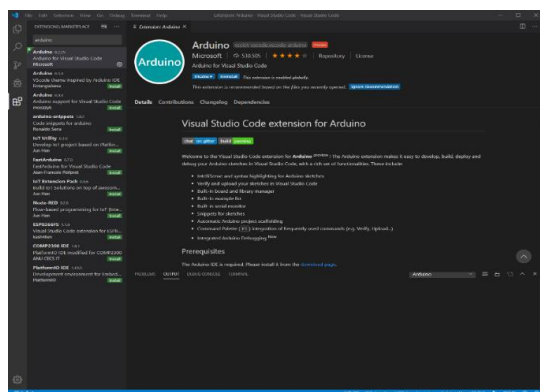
File Edit Selection View Go Debug Terminal Help Extension: Arduino - Visual Studio Code - Visual Studio Code

EXTENSIONS: MARKETPLACE

arduino

Arduino
Arduino for Visual Studio Code
Microsoft

Arduino
VScode theme inspired by Arduino IDE
Install

Arduino
Arduino support for Visual Studio Code
Install

arduino-snippets
Code snippets for arduino
Install

IoT Utility
Develop IoT project based on Platfo...
Install

FastArduino
FastArduino for Visual Studio Code
Install

IoT Extension Pack
Build IoT Solutions on top of awesom...
Install

Node-RED
Flow-based programming for IoT (Nod...
Install

ESP8266FS
Visual Studio Code extension for ESP8...
Install

COMP2300 IDE
PlatformIO IDE modified for COMP2300
Install

PlatformIO IDE
Development environment for Embed...
Install

Extension: Arduino

Arduino
Microsoft | 538,605 | ★★★★☆ | Repository | License
Arduino for Visual Studio Code
Disable Uninstall This extension is enabled globally.
This extension is recommended based on the files you recently opened. Ignore Recommendation

Details Contributions Changelog Dependencies

Visual Studio Code extension for Arduino

Welcome to the Visual Studio Code extension for Arduino preview! The Arduino extension makes it easy to develop, build, deploy and debug your Arduino sketches in Visual Studio Code, with a rich set of functionalities. These include:

• IntelliSense and syntax highlighting for Arduino sketches
• Verify and upload your sketches in Visual Studio Code
• Built-in board and library manager
• Built-in example list
• Built-in serial monitor
• Snippets for sketches
• Automatic Arduino project scaffolding
• Command Palette (F1) integration of frequently used commands (e.g. Verify, Upload...)
• Integrated Arduino Debugging New

Prerequisites

The Arduino IDE is required. Please install it from the download page.

PROBLEMS OUTPUT DEBUG CONSOLE TERMINAL

Arduino